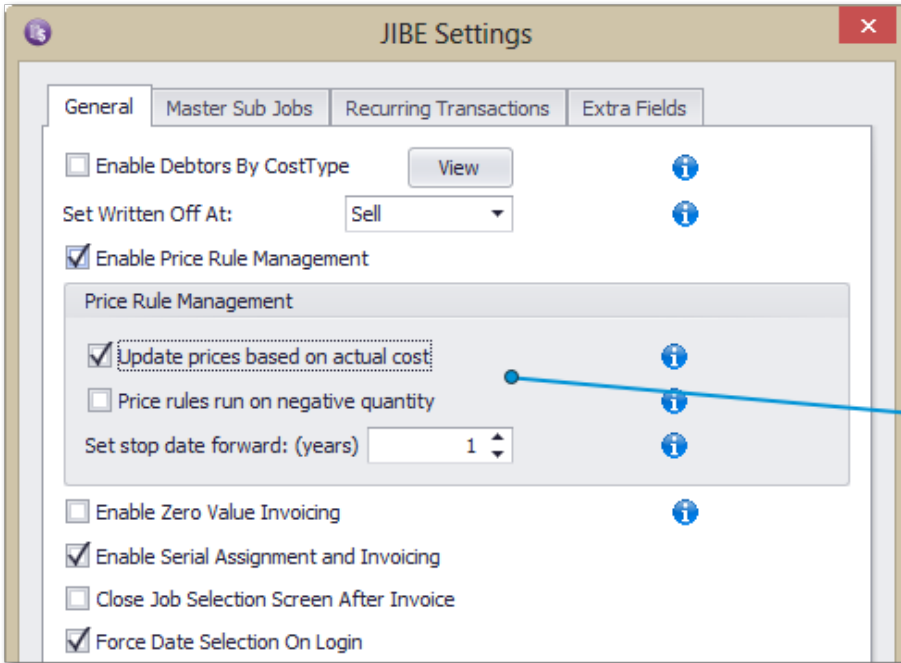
JIBE Settings

General | Master Sub Jobs | Recurring Transactions | Extra Fields

Enable Debtors By CostType
View
Set Written Off At:
Sell
Enable Price Rule Management

Price Rule Management
Update prices based on actual cost
Price rules run on negative quantity
Set stop date forward: (years)
1

Enable Zero Value Invoicing
Enable Serial Assignment and Invoicing
Close Job Selection Screen After Invoice
Force Date Selection On Login